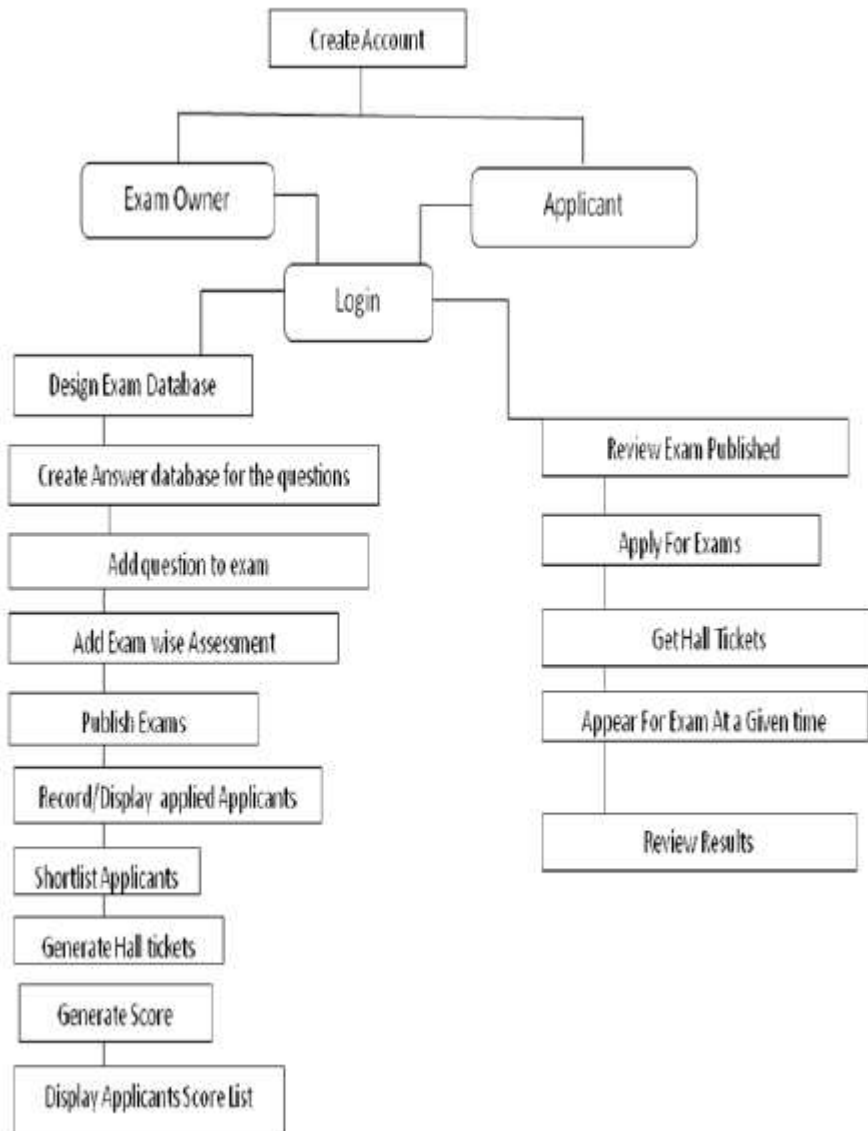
Create Account

Exam Owner

Applicant

Login

Design Exam Database

Create Answer database for the questions

Add question to exam

Add Exam wise Assessment

Publish Exams

Record/Display applied Applicants

Shortlist Applicants

Generate Hall tickets

Generate Score

Display Applicants Score List

Review Exam Published

Apply For Exams

Get Hall Tickets

Appear For Exam At a Given time

Review Results